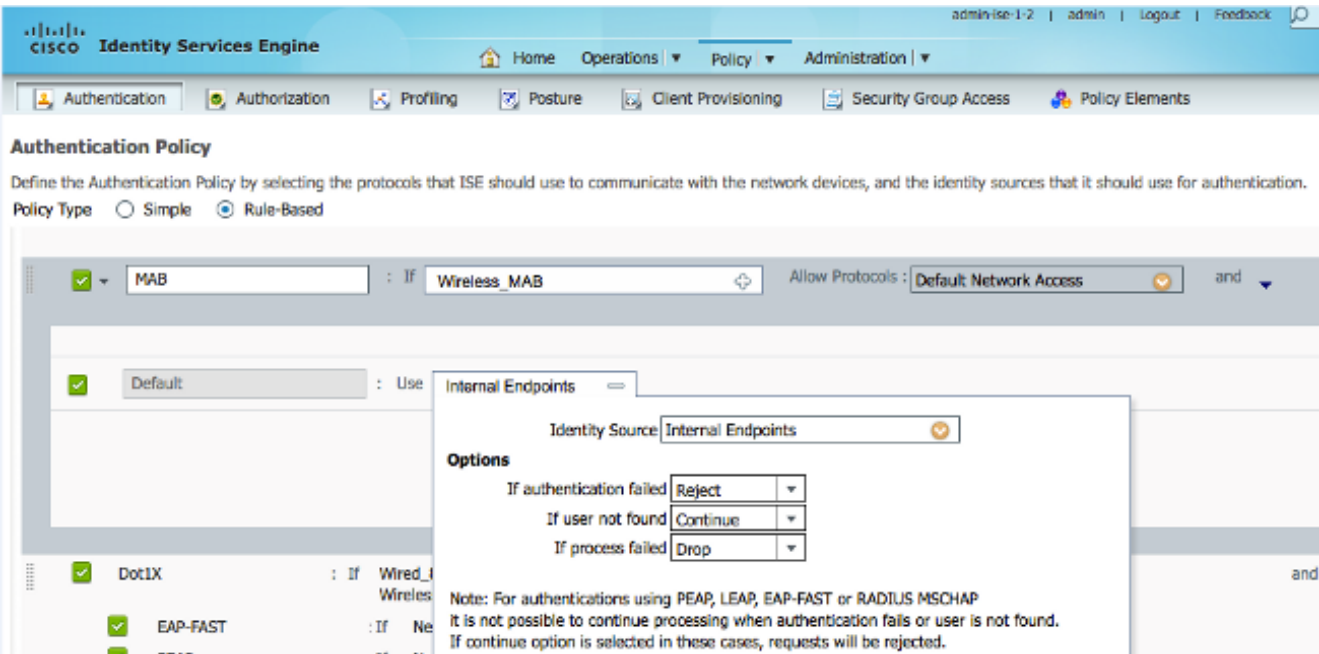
cisco Identity Services Engine

admin-ise-1-2 | admin | Logout | Feedback

Home Operations ▾ Policy ▾ Administration ▾

Authentication Authorization Profiling Posture Client Provisioning Security Group Access Policy Elements

Authentication Policy

Define the Authentication Policy by selecting the protocols that ISE should use to communicate with the network devices, and the identity sources that it should use for authentication.

Policy Type Simple Rule-Based

MAB : If Wireless_MAB Allow Protocols : Default Network Access and

Default : Use Internal Endpoints

Identity Source Internal Endpoints

Options

If authentication failed Reject

If user not found Continue

If process failed Drop

Note: For authentications using PEAP, LEAP, EAP-FAST or RADIUS MSCHAP
It is not possible to continue processing when authentication fails or user is not found.
If continue option is selected in these cases, requests will be rejected.

Dot1X : If Wired_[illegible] Wireles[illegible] and

EAP-FAST : If Ne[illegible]